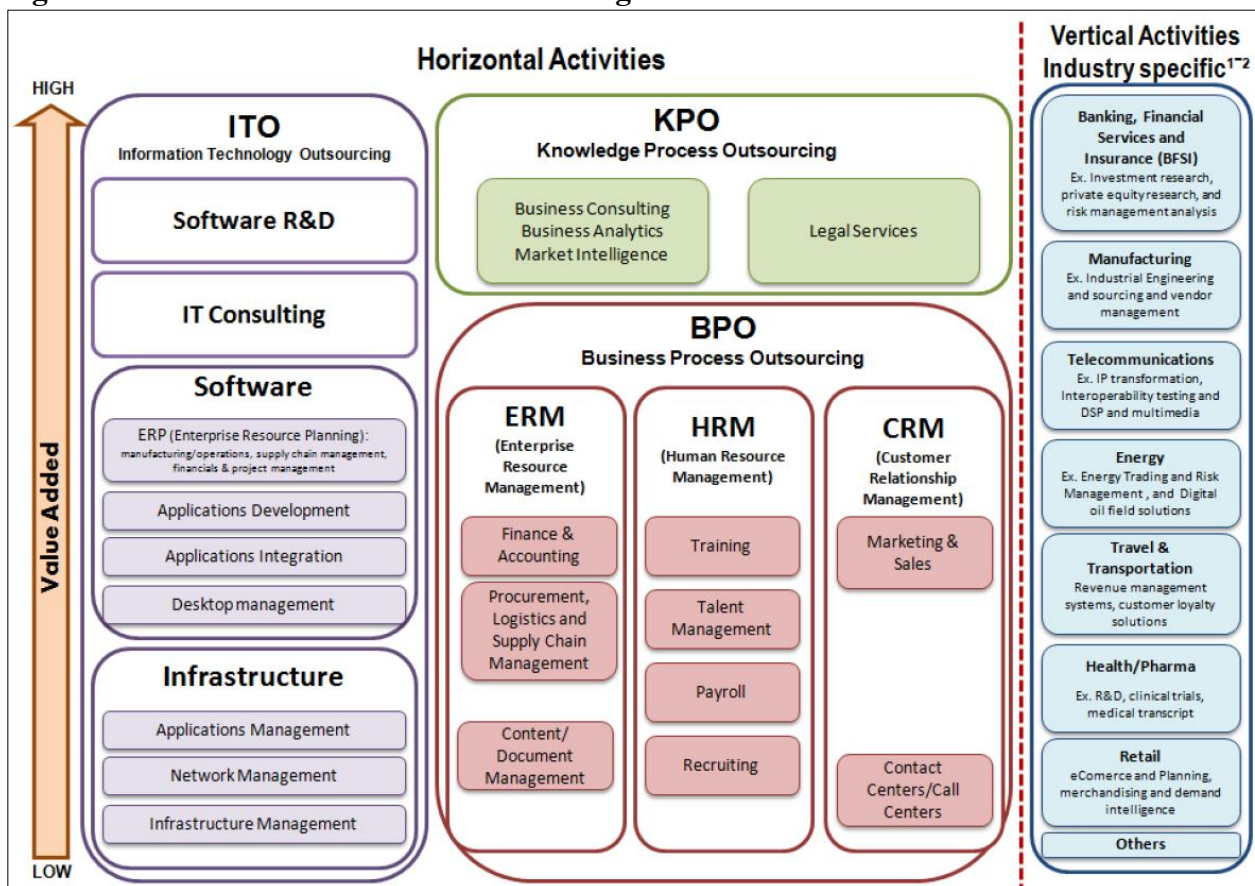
Horizontal Activities

HIGH

Value Added

LOW

ITO
Information Technology Outsourcing

Software R&D

IT Consulting

Software

ERP (Enterprise Resource Planning): manufacturing/operations, supply chain management, financials & project management

Applications Development

Applications Integration

Desktop management

Infrastructure

Applications Management

Network Management

Infrastructure Management

KPO
Knowledge Process Outsourcing

Business Consulting
Business Analytics
Market Intelligence

Legal Services

BPO
Business Process Outsourcing

ERM
(Enterprise Resource Management)

Finance & Accounting

Procurement, Logistics and Supply Chain Management

Content/ Document Management

HRM
(Human Resource Management)

Training

Talent Management

Payroll

Recruiting

CRM
(Customer Relationship Management)

Marketing & Sales

Contact Centers/Call Centers

Vertical Activities
Industry specific$^{1-2}$

Banking, Financial Services and Insurance (BFSI)
Ex. Investment research, private equity research, and risk management analysis

Manufacturing
Ex. Industrial Engineering and sourcing and vendor management

Telecommunications
Ex. IP transformation, Interoperability testing and DSP and multimedia

Energy
Ex. Energy Trading and Risk Management , and Digital oil field solutions

Travel & Transportation
Revenue management systems, customer loyalty solutions

Health/Pharma
Ex. R&D, clinical trials, medical transcript

Retail
eComerce and Planning, merchandising and demand intelligence

Others